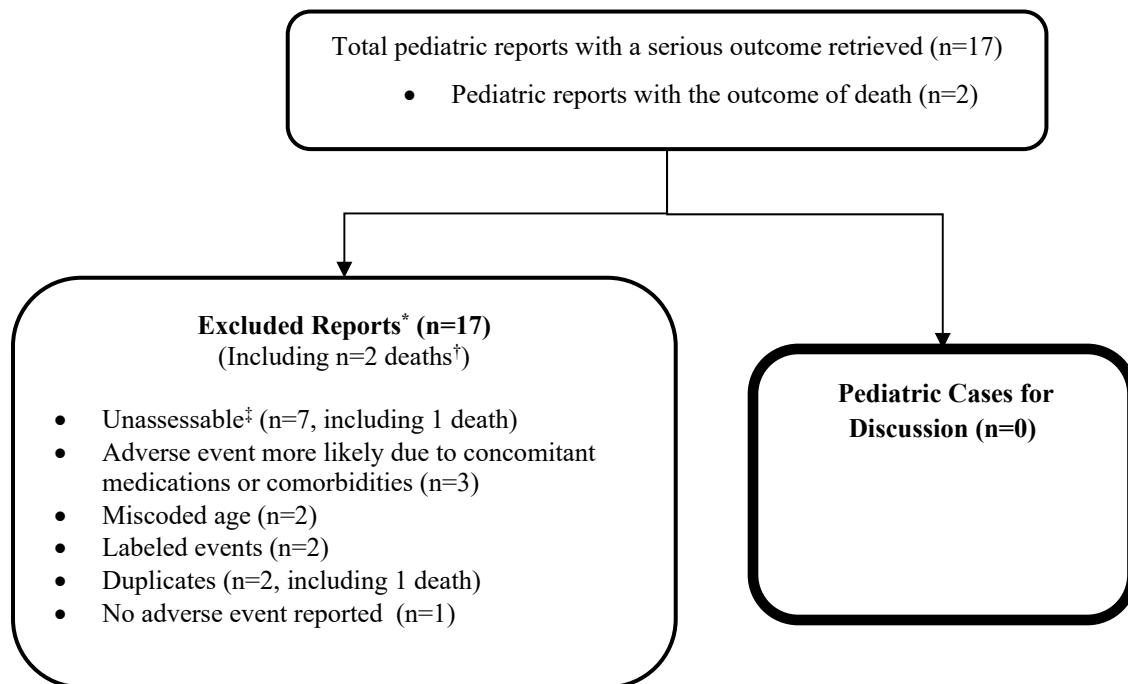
Total pediatric reports with a serious outcome retrieved (n=17)

- Pediatric reports with the outcome of death (n=2)

**Excluded Reports$^{*}$ (n=17)**
(Including n=2 deaths$^{\dagger}$)

- Unassessable$^{\ddagger}$ (n=7, including 1 death)
- Adverse event more likely due to concomitant medications or comorbidities (n=3)
- Miscoded age (n=2)
- Labeled events (n=2)
- Duplicates (n=2, including 1 death)
- No adverse event reported (n=1)

**Pediatric Cases for Discussion (n=0)**